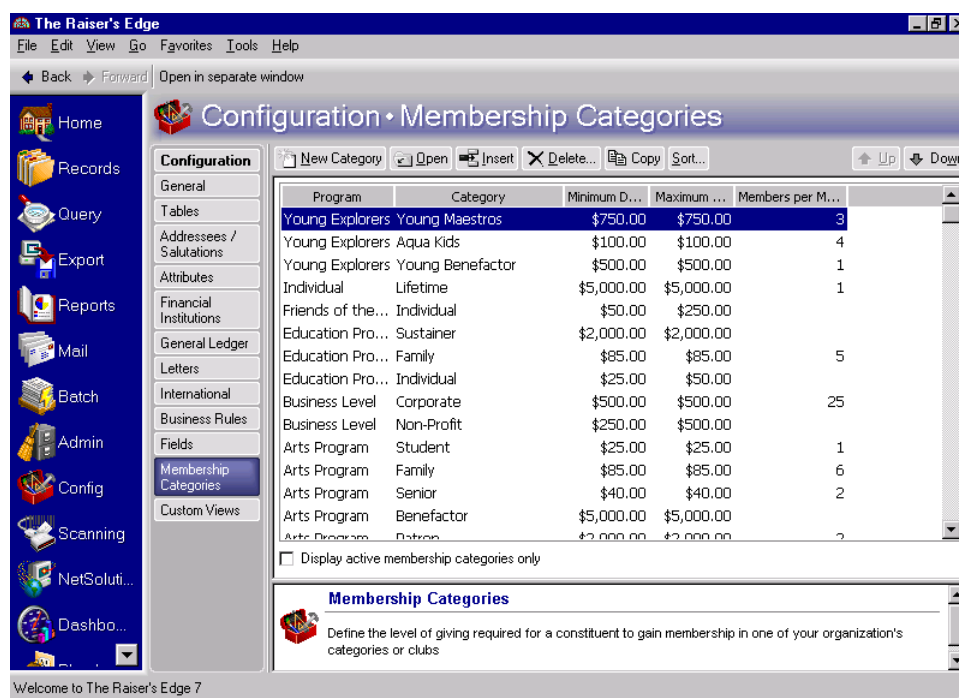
The Raiser's Edge

File Edit View Go Favorites Tools Help

Back Forward Open in separate window

Home
Records
Query
Export
Reports
Mail
Batch
Admin
Config
Scanning
NetSoluti...
Dashbo...

Configuration • Membership Categories

Configuration
General
Tables
Addressees / Salutations
Attributes
Financial Institutions
General Ledger
Letters
International
Business Rules
Fields
Membership Categories
Custom Views

New Category Open Insert Delete... Copy Sort... Up Dow

| Program | Category | Minimum D... | Maximum ... | Members per M... |
|---|---|---|---|---|
| Young Explorers | Young Maestros | $750.00 | $750.00 | 3 |
| Young Explorers | Aqua Kids | $100.00 | $100.00 | 4 |
| Young Explorers | Young Benefactor | $500.00 | $500.00 | 1 |
| Individual | Lifetime | $5,000.00 | $5,000.00 | 1 |
| Friends of the... | Individual | $50.00 | $250.00 | |
| Education Pro... | Sustainer | $2,000.00 | $2,000.00 | |
| Education Pro... | Family | $85.00 | $85.00 | 5 |
| Education Pro... | Individual | $25.00 | $50.00 | |
| Business Level | Corporate | $500.00 | $500.00 | 25 |
| Business Level | Non-Profit | $250.00 | $500.00 | |
| Arts Program | Student | $25.00 | $25.00 | 1 |
| Arts Program | Family | $85.00 | $85.00 | 6 |
| Arts Program | Senior | $40.00 | $40.00 | 2 |
| Arts Program | Benefactor | $5,000.00 | $5,000.00 | |
| Arts Program | Patron | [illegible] | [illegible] | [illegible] |

Display active membership categories only

Membership Categories

Define the level of giving required for a constituent to gain membership in one of your organization's categories or clubs

Welcome to The Raiser's Edge 7